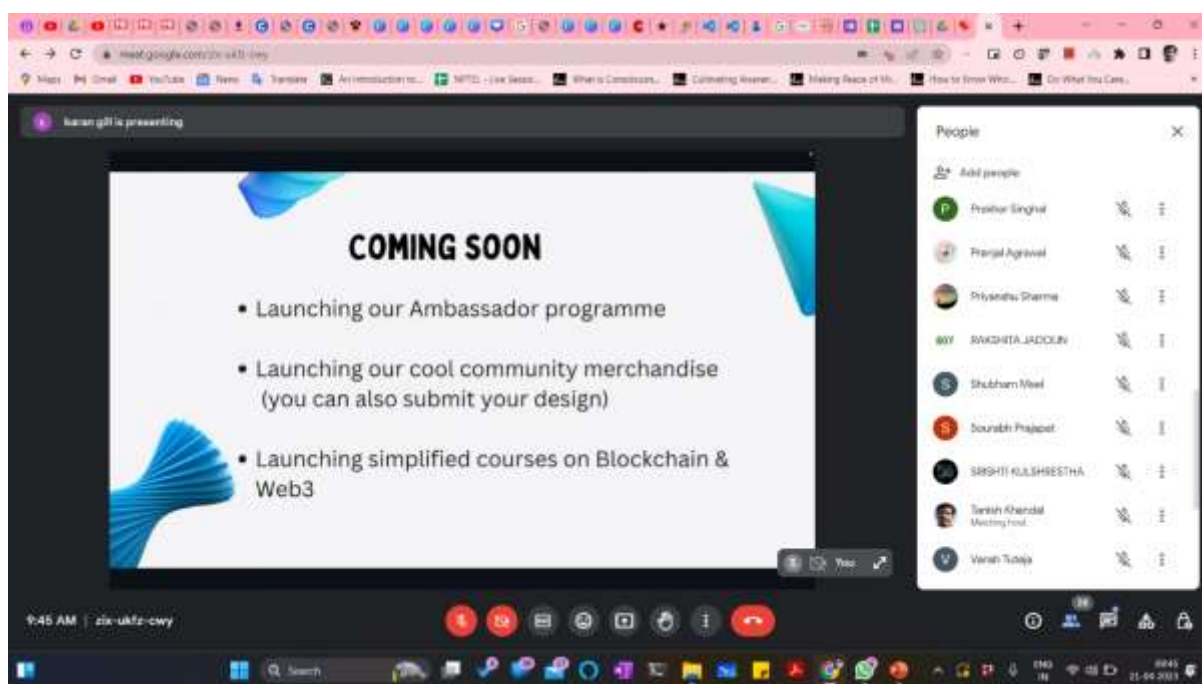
meet.google.com/zix-ukfz-cwy

Maps Gmail YouTube News Translate An introduction to... NPTEL - Live Sessi... What is Conscious... Cultivating Awaren... Making Peace of Mi... How to Know Wha... Do What You Care...

karan gill is presenting

COMING SOON

• Launching our Ambassador programme

• Launching our cool community merchandise (you can also submit your design)

• Launching simplified courses on Blockchain & Web3

You

People

Add people

Prakhar Singhal

Pranjal Agrawal

Priyanshu Sharma

RAKSHITA JADOUN

Shubham Meel

Sourabh Prajapat

SRISHTI KULSHRESTHA

Tanish Khandal
Meeting host

Vansh Tuteja

9:45 AM | zix-ukfz-cwy

36

Search

ENG IN

09:45
21-04-2023